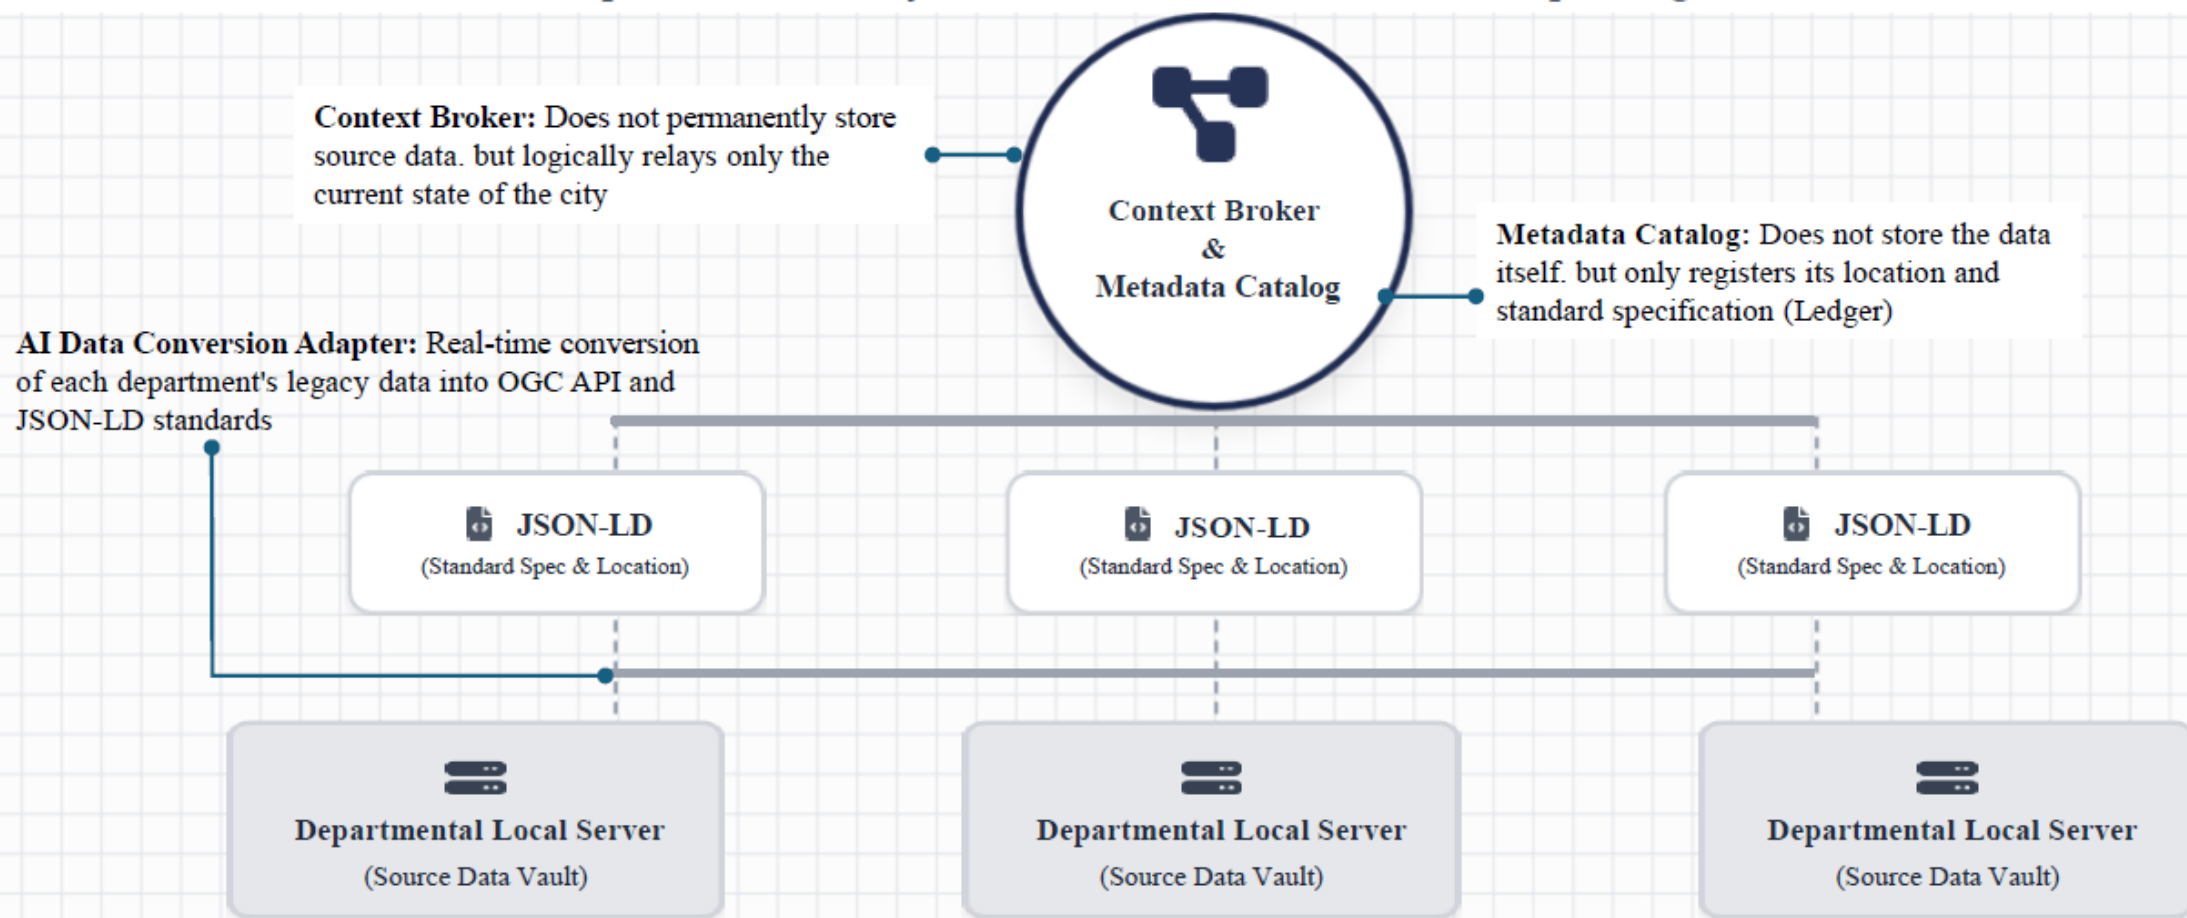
Context Broker: Does not permanently store source data. but logically relays only the current state of the city

Context Broker
&
Metadata Catalog

Metadata Catalog: Does not store the data itself. but only registers its location and standard specification (Ledger)

AI Data Conversion Adapter: Real-time conversion of each department's legacy data into OGC API and JSON-LD standards

JSON-LD
(Standard Spec & Location)

JSON-LD
(Standard Spec & Location)

JSON-LD
(Standard Spec & Location)

Departmental Local Server
(Source Data Vault)

Departmental Local Server
(Source Data Vault)

Departmental Local Server
(Source Data Vault)